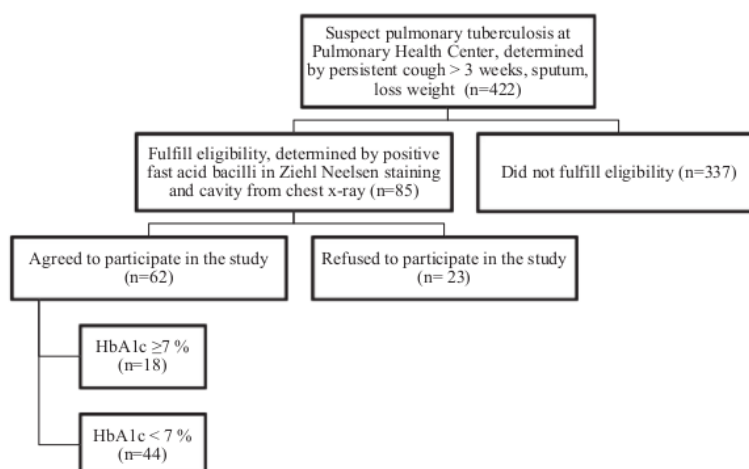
Suspect pulmonary tuberculosis at Pulmonary Health Center, determined by persistent cough > 3 weeks, sputum, loss weight (n=422)

Fulfill eligibility, determined by positive fast acid bacilli in Ziehl Neelsen staining and cavity from chest x-ray (n=85)

Did not fulfill eligibility (n=337)

Agreed to participate in the study (n=62)

Refused to participate in the study (n= 23)

HbA1c $\geq$7 % (n=18)

HbA1c < 7 % (n=44)